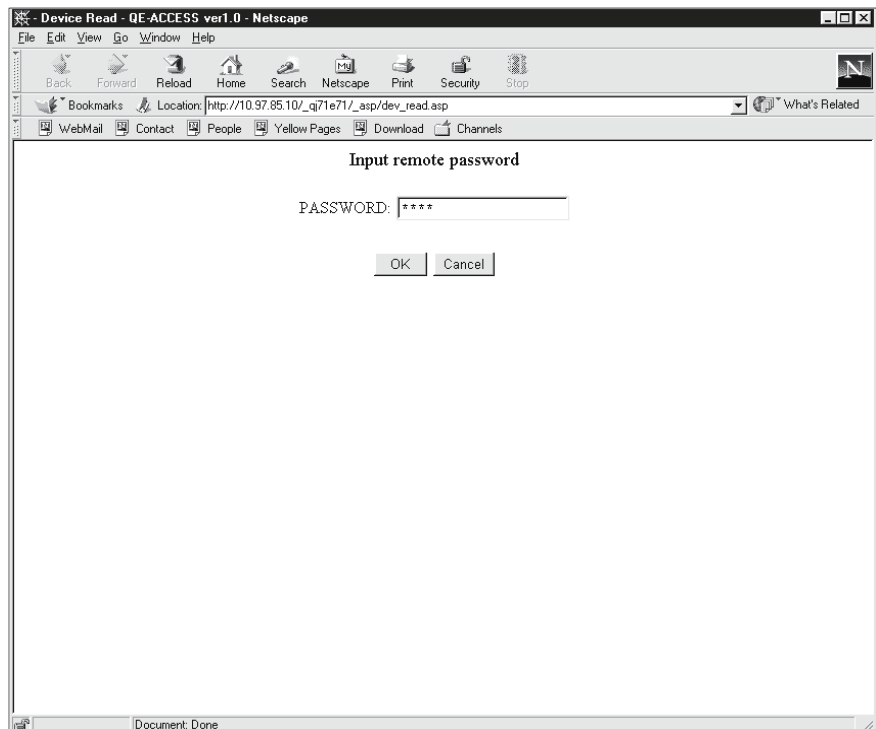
- Device Read - QE-ACCESS ver1.0 - Netscape

File Edit View Go Window Help

Back Forward Reload Home Search Netscape Print Security Stop

Bookmarks Location: http://10.97.85.10/_qj71e71/_asp/dev_read.asp What's Related

WebMail Contact People Yellow Pages Download Channels

Input remote password

PASSWORD: ****

OK Cancel

Document: Done